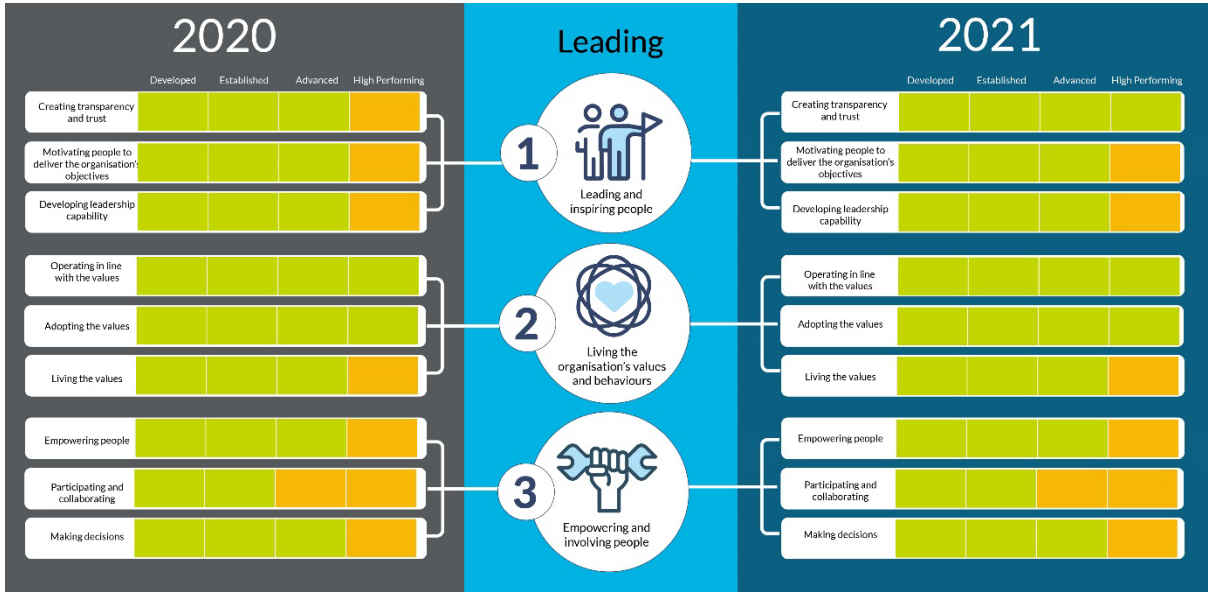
2020

Developed Established Advanced High Performing

Creating transparency and trust

Motivating people to deliver the organisation's objectives

Developing leadership capability

Operating in line with the values

Adopting the values

Living the values

Empowering people

Participating and collaborating

Making decisions

Leading

1
Leading and inspiring people

2
Living the organisation's values and behaviours

3
Empowering and involving people

2021

Developed Established Advanced High Performing

Creating transparency and trust

Motivating people to deliver the organisation's objectives

Developing leadership capability

Operating in line with the values

Adopting the values

Living the values

Empowering people

Participating and collaborating

Making decisions